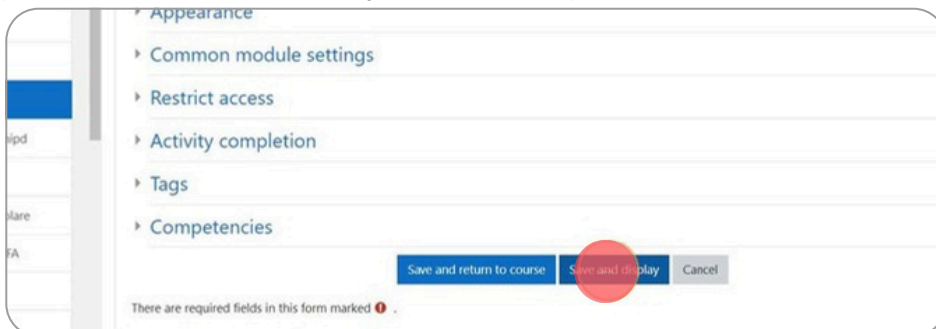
Appearance

Common module settings

Restrict access

Activity completion

Tags

Competencies

Save and return to course Save and display Cancel

There are required fields in this form marked ❗.

aipd

olare

FA